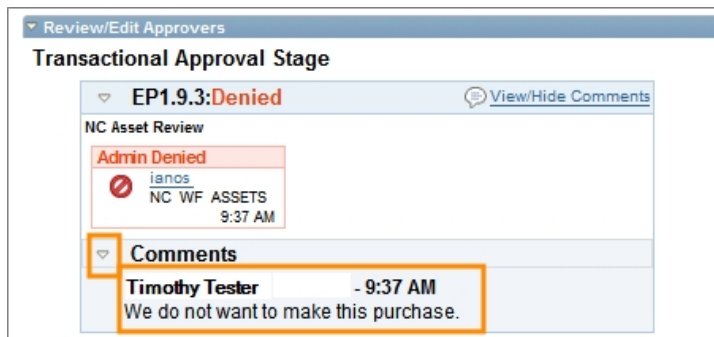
Review/Edit Approvers

Transactional Approval Stage

EP1.9.3:Denied

View/Hide Comments

NC Asset Review

Admin Denied

ianos
NC WF ASSETS
9:37 AM

Comments

Timothy Tester - 9:37 AM
We do not want to make this purchase.